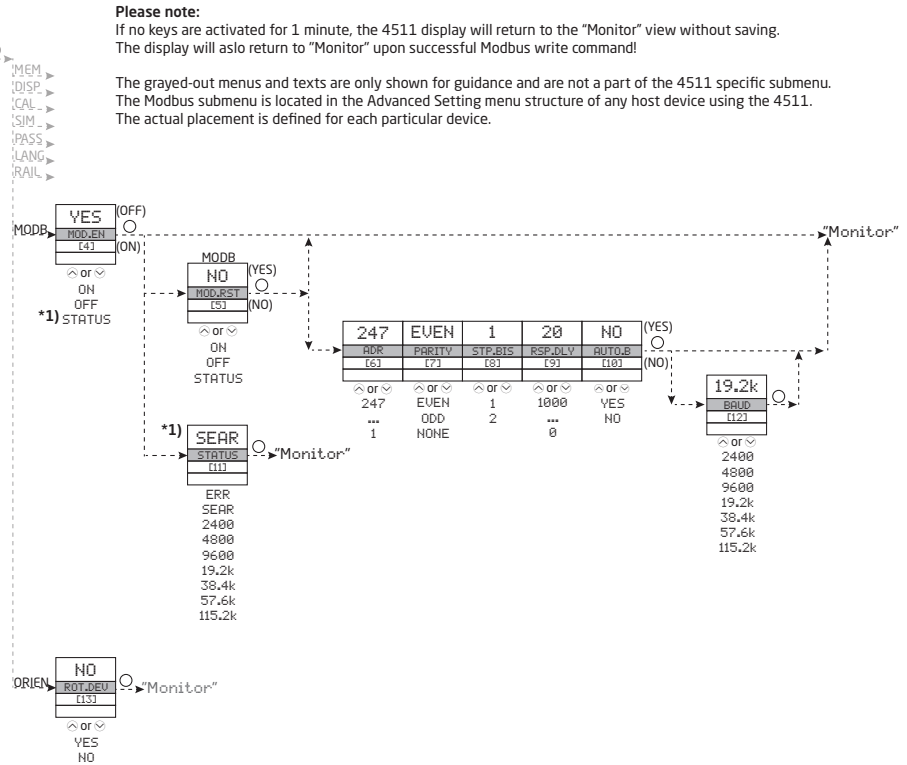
**Please note:**
If no keys are activated for 1 minute, the 4511 display will return to the "Monitor" view without saving.
The display will aslo return to "Monitor" upon successful Modbus write command!

The grayed-out menus and texts are only shown for guidance and are not a part of the 4511 specific submenu.
The Modbus submenu is located in the Advanced Setting menu structure of any host device using the 4511.
The actual placement is defined for each particular device.

MEM
DISP
CAL
SIM
PASS
LANG
RAIL

MODB
YES
MOD.EN
[4]
(OFF)
(ON)
"Monitor"
or
ON
OFF
*1) STATUS

MODB
NO
MOD.RST
[5]
(YES)
(NO)
or
ON
OFF
STATUS

247
ADR
[6]
or
247
...
1

EVEN
PARITY
[7]
or
EVEN
ODD
NONE

1
STP.BIS
[8]
or
1
2

20
RSP.DLY
[9]
or
1000
...
0

NO
AUTO.B
[10]
(YES)
(NO)
or
YES
NO

19.2k
BAUD
[12]
or
2400
4800
9600
19.2k
38.4k
57.6k
115.2k

*1)
SEAR
STATUS
[11]
"Monitor"
ERR
SEAR
2400
4800
9600
19.2k
38.4k
57.6k
115.2k

ORIEN
NO
ROT.DEV
[13]
"Monitor"
or
YES
NO